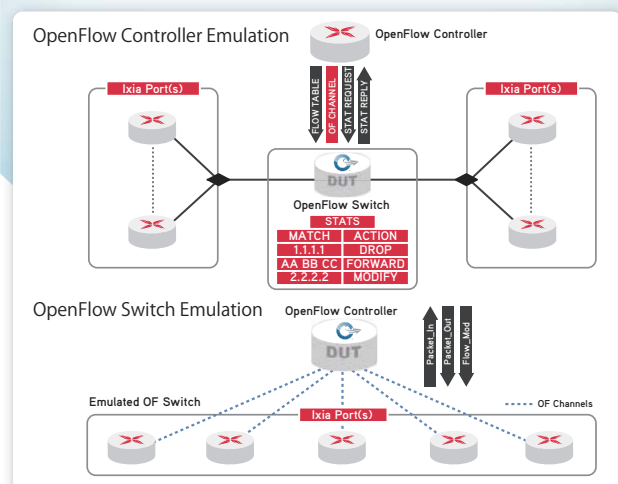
OpenFlow Controller Emulation

OpenFlow Controller

FLOWTABLE

OF CHANNEL

STAT REQUEST

STAT REPLY

Ixia Port(s)

Ixia Port(s)

DUT

OpenFlow Switch

STATS

| MATCH | ACTION |
|---|---|
| 1.1.1.1 | DROP |
| AA BB CC | FORWARD |
| 2.2.2.2 | MODIFY |

OpenFlow Switch Emulation

OpenFlow Controller

DUT

Packet_In

Packet_Out

Flow_Mod

Emulated OF Switch

OF Channels

Ixia Port(s)